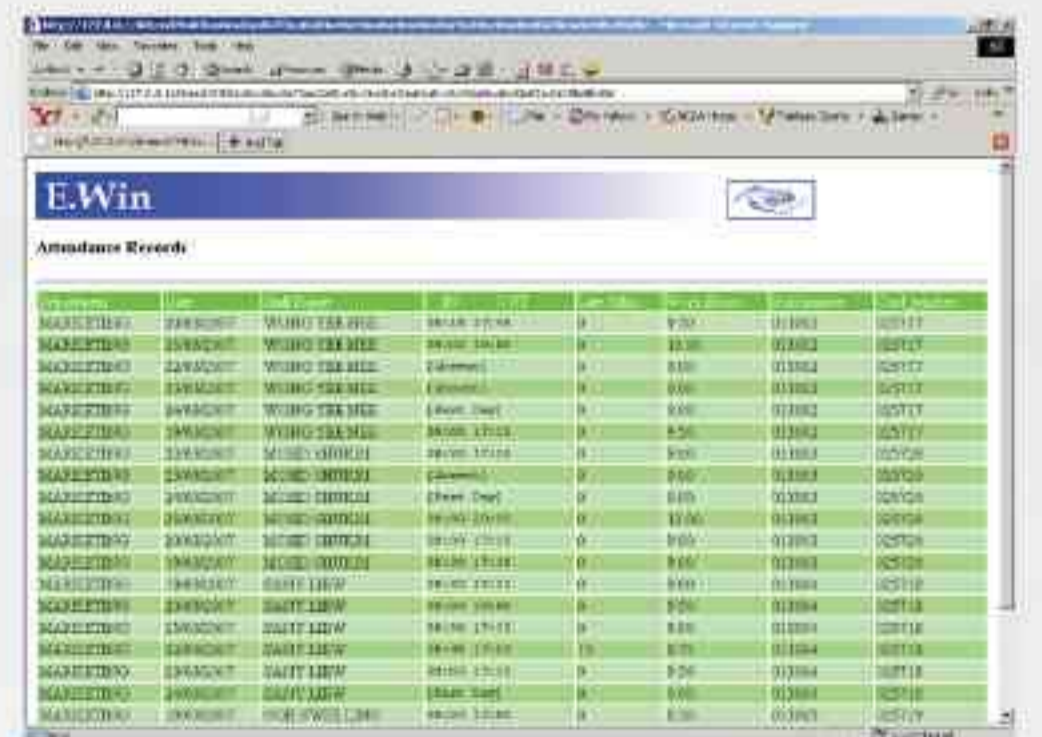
E.Win

Attendance Records

| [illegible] | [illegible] | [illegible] | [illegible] | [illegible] | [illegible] | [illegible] | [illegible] |
|---|---|---|---|---|---|---|---|
| MARKETING | 20/08/2007 | WONG TEE HEE | 08:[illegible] 17:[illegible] | 0 | 9:30 | 013002 | 025T17 |
| MARKETING | 21/08/2007 | WONG TEE HEE | 08:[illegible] 19:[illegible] | 0 | 10.30 | 013002 | 025T17 |
| MARKETING | 22/08/2007 | WONG TEE HEE | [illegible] | 0 | 0.00 | 013002 | 025T17 |
| MARKETING | 23/08/2007 | WONG TEE HEE | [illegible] | 0 | 0.00 | 013002 | 025T17 |
| MARKETING | 24/08/2007 | WONG TEE HEE | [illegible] | 0 | 0.00 | 013002 | 025T17 |
| MARKETING | 19/08/2007 | WONG TEE HEE | 08:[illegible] 17:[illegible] | 0 | 9.30 | 013002 | 025T17 |
| MARKETING | 22/08/2007 | MOHD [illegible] | 08:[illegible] 17:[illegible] | 0 | 9.00 | 013003 | 025T20 |
| MARKETING | 23/08/2007 | MOHD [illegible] | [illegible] | 0 | 0.00 | 013003 | 025T20 |
| MARKETING | 24/08/2007 | MOHD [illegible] | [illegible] | 0 | 0.00 | 013003 | 025T20 |
| MARKETING | 20/08/2007 | MOHD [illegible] | 08:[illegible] 20:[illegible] | 0 | 10.00 | 013003 | 025T20 |
| MARKETING | 21/08/2007 | MOHD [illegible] | 08:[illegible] 17:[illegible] | 0 | 9.00 | 013003 | 025T20 |
| MARKETING | 19/08/2007 | MOHD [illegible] | 08:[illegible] 17:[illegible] | 0 | 9.00 | 013003 | 025T20 |
| MARKETING | 19/08/2007 | DAISY LIEW | 08:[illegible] 17:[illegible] | 0 | 9.00 | 013004 | 025T18 |
| MARKETING | 20/08/2007 | DAISY LIEW | 08:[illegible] 18:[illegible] | 0 | 9.50 | 013004 | 025T18 |
| MARKETING | 21/08/2007 | DAISY LIEW | 08:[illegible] 17:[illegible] | 0 | 8.00 | 013004 | 025T18 |
| MARKETING | 22/08/2007 | DAISY LIEW | 08:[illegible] 17:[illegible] | 15 | 8.75 | 013004 | 025T18 |
| MARKETING | 23/08/2007 | DAISY LIEW | 08:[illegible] 17:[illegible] | 0 | 9.50 | 013004 | 025T18 |
| MARKETING | 24/08/2007 | DAISY LIEW | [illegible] | 0 | 0.00 | 013004 | 025T18 |
| MARKETING | 20/08/2007 | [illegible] | 08:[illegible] 17:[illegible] | 0 | 8.50 | 013005 | 025T19 |